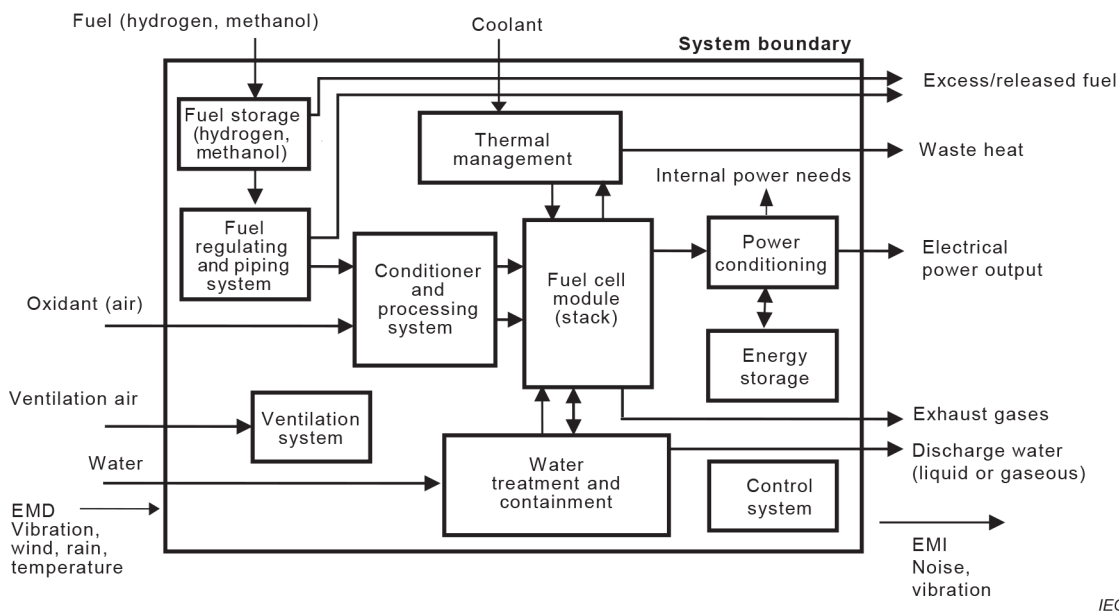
Fuel (hydrogen, methanol)

Coolant

System boundary

Excess/released fuel

Fuel storage (hydrogen, methanol)

Thermal management

Waste heat

Internal power needs

Fuel regulating and piping system

Conditioner and processing system

Fuel cell module (stack)

Power conditioning

Electrical power output

Oxidant (air)

Energy storage

Ventilation air

Ventilation system

Exhaust gases

Water

Water treatment and containment

Discharge water (liquid or gaseous)

Control system

EMD
Vibration, wind, rain, temperature

EMI
Noise, vibration

IEC